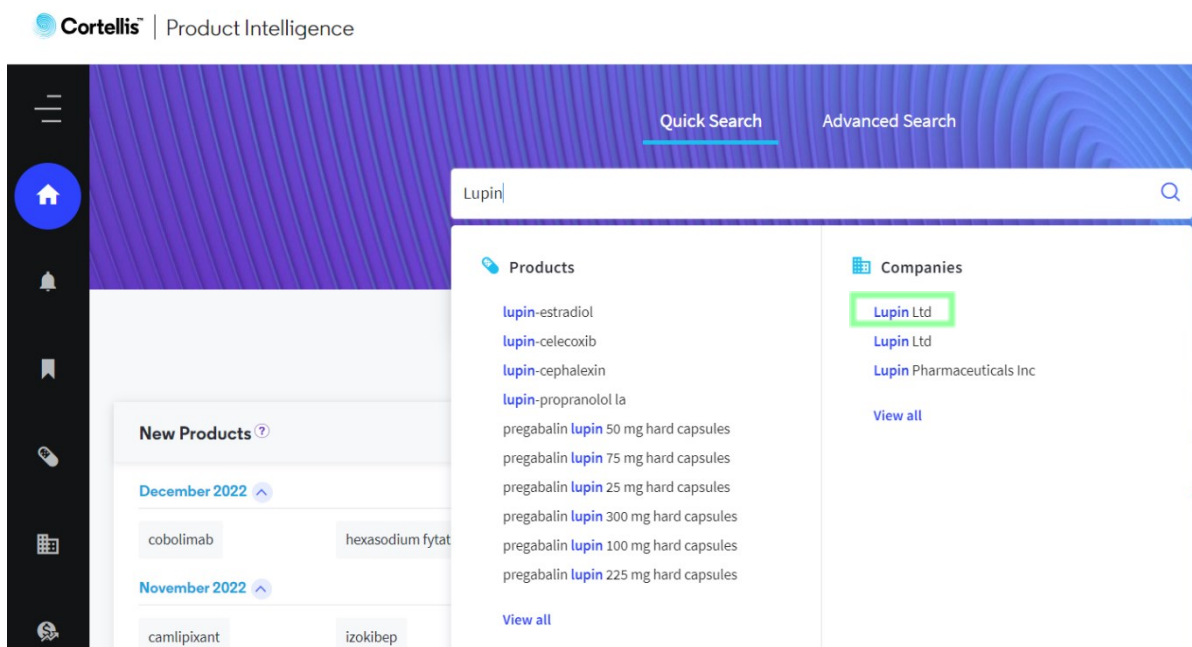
Cortellis™ | Product Intelligence

Quick Search Advanced Search

Lupin

Products

lupin-estradiol
lupin-celecoxib
lupin-cephalexin
lupin-propranolol la
pregabalin lupin 50 mg hard capsules
pregabalin lupin 75 mg hard capsules
pregabalin lupin 25 mg hard capsules
pregabalin lupin 300 mg hard capsules
pregabalin lupin 100 mg hard capsules
pregabalin lupin 225 mg hard capsules

View all

Companies

Lupin Ltd
Lupin Ltd
Lupin Pharmaceuticals Inc

View all

New Products ?

December 2022

cobolimab
hexasodium fytat

November 2022

camlipixant
izokibep